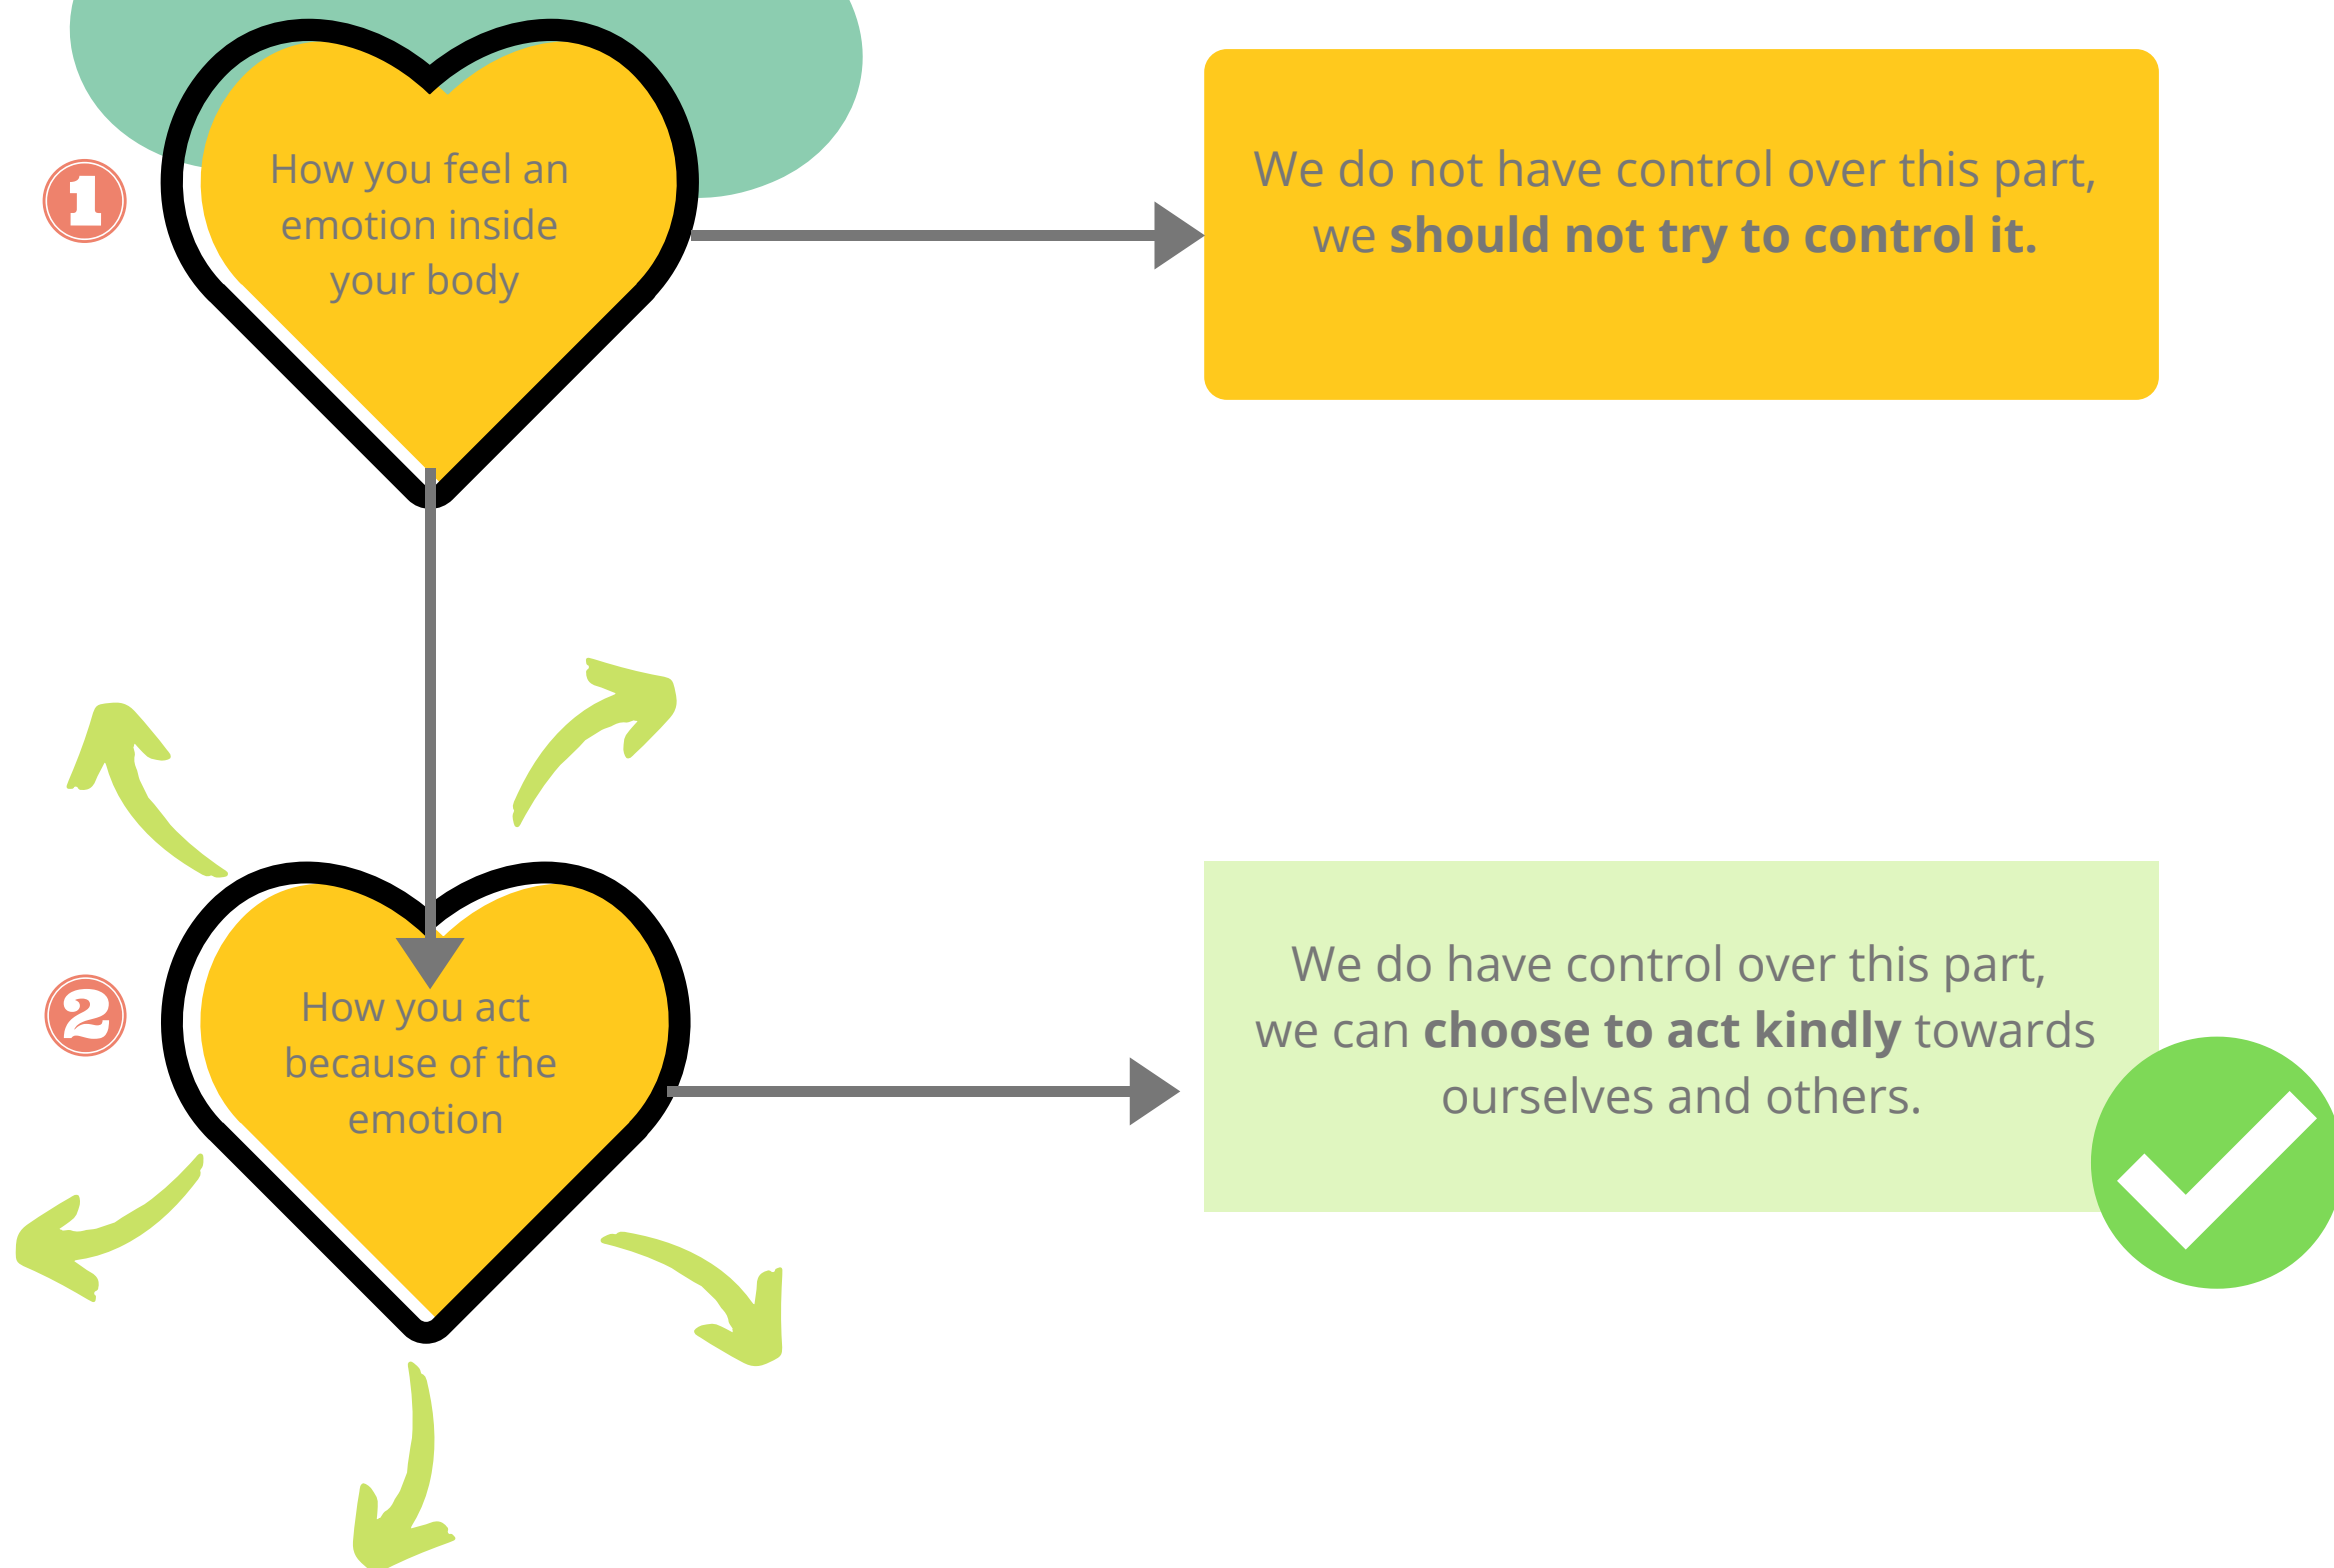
1

How you feel an emotion inside your body

We do not have control over this part, we **should not try to control it.**

2

How you act because of the emotion

We do have control over this part, we can **choose to act kindly** towards ourselves and others.